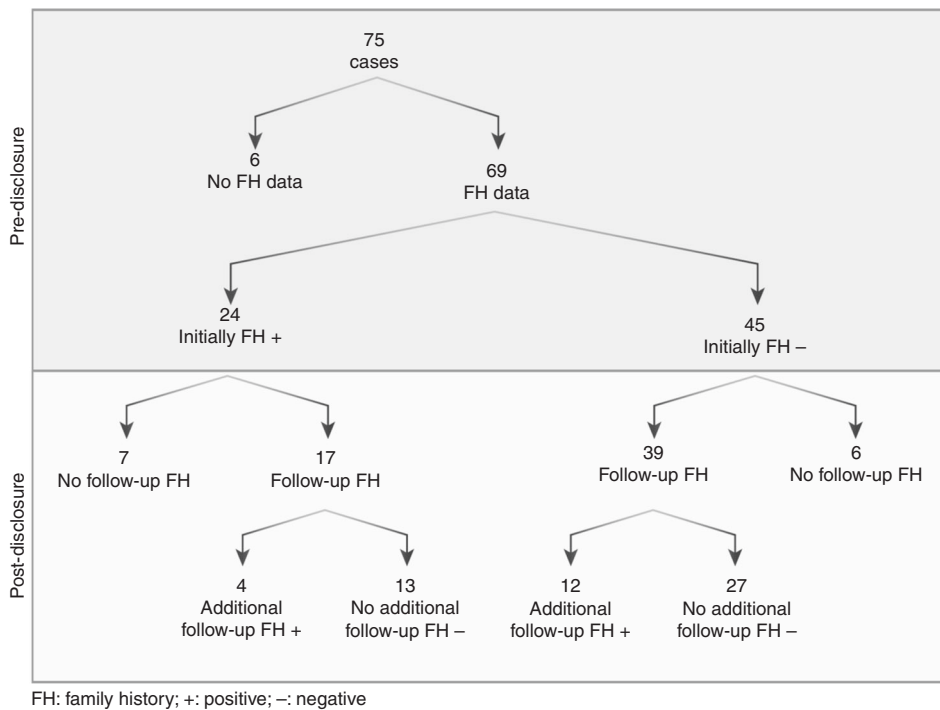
Pre-disclosure

75
cases

6
No FH data

69
FH data

24
Initially FH +

45
Initially FH –

Post-disclosure

7
No follow-up FH

17
Follow-up FH

39
Follow-up FH

6
No follow-up FH

4
Additional
follow-up FH +

13
No additional
follow-up FH –

12
Additional
follow-up FH +

27
No additional
follow-up FH –

FH: family history; +: positive; –: negative